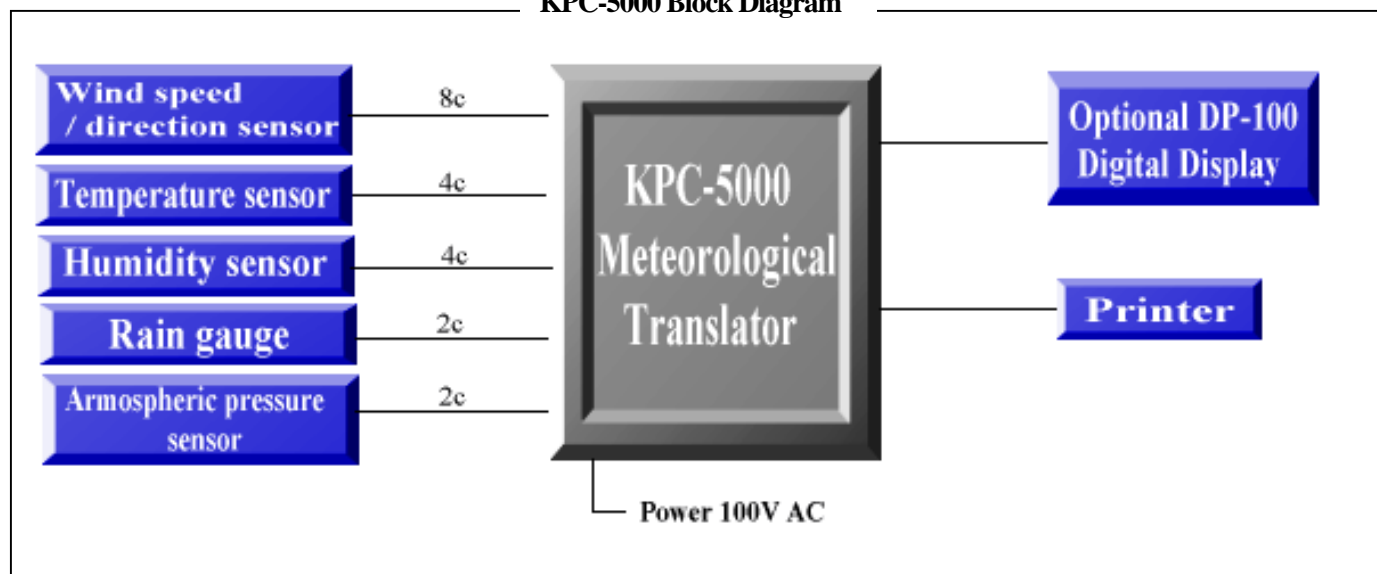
KPC-5000 Block Diagram

Wind speed / direction sensor

8c

Temperature sensor

4c

Humidity sensor

4c

Rain gauge

2c

Armospheric pressure sensor

2c

KPC-5000 Meteorological Translator

Power 100V AC

Optional DP-100 Digital Display

Printer